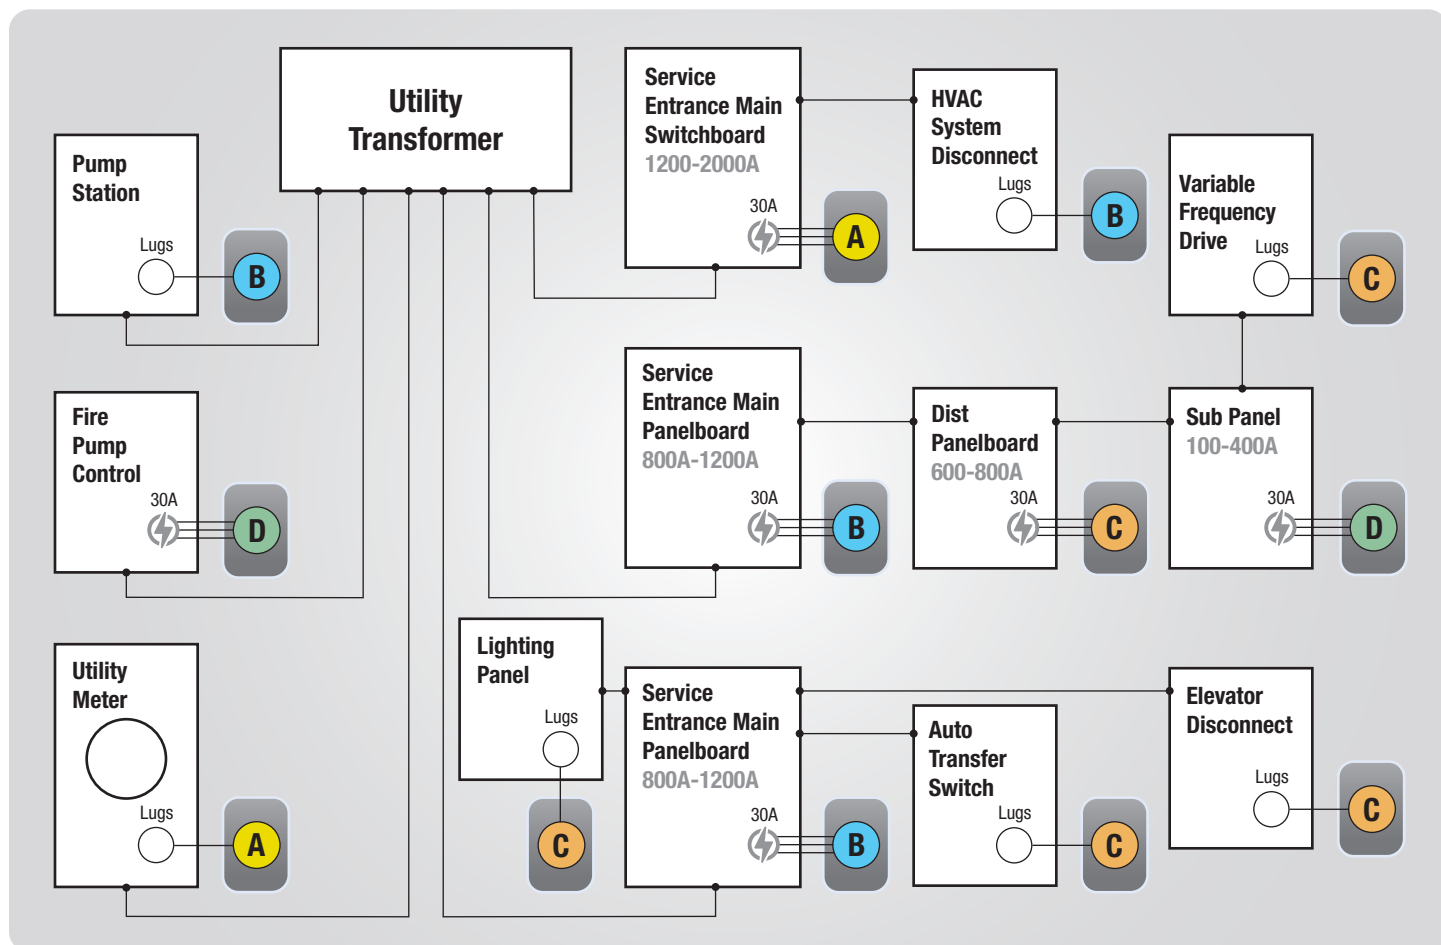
Utility Transformer

Service Entrance Main Switchboard
1200-2000A
30A
A

HVAC System Disconnect
Lugs
B

Variable Frequency Drive
Lugs
C

Pump Station
Lugs
B

Fire Pump Control
30A
D

Service Entrance Main Panelboard
800A-1200A
30A
B

Dist Panelboard
600-800A
30A
C

Sub Panel
100-400A
30A
D

Utility Meter
Lugs
A

Lighting Panel
Lugs
C

Service Entrance Main Panelboard
800A-1200A
30A
B

Auto Transfer Switch
Lugs
C

Elevator Disconnect
Lugs
C